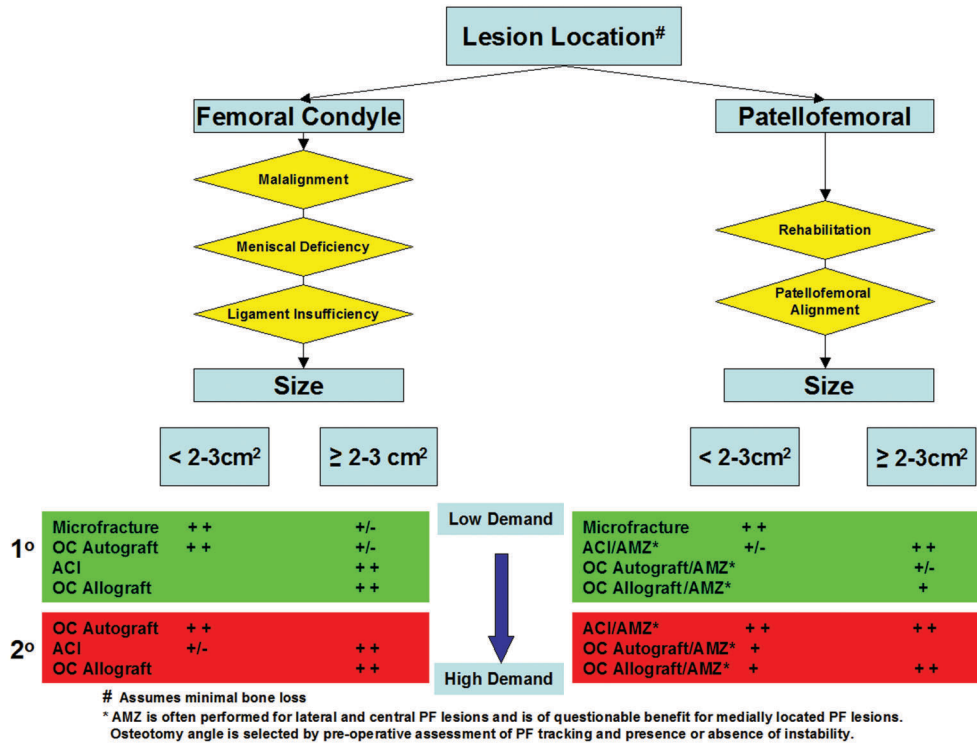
Lesion Location$^{\#}$

Femoral Condyle

Malalignment

Meniscal Deficiency

Ligament Insufficiency

Size

$< 2\text{-}3cm^2$

$\geq 2\text{-}3\ cm^2$

Patellofemoral

Rehabilitation

Patellofemoral Alignment

Size

$< 2\text{-}3cm^2$

$\geq 2\text{-}3cm^2$

Low Demand

High Demand

$1^o$

| | < 2-3cm² | ≥ 2-3 cm² |
|---|---|---|
| Microfracture | + + | +/- |
| OC Autograft | + + | +/- |
| ACI | | + + |
| OC Allograft | | + + |

$2^o$

| | < 2-3cm² | ≥ 2-3 cm² |
|---|---|---|
| OC Autograft | + + | |
| ACI | +/- | + + |
| OC Allograft | | + + |

| | < 2-3cm² | ≥ 2-3cm² |
|---|---|---|
| Microfracture | + + | |
| ACI/AMZ* | +/- | + + |
| OC Autograft/AMZ* | | +/- |
| OC Allograft/AMZ* | | + |

| | < 2-3cm² | ≥ 2-3cm² |
|---|---|---|
| ACI/AMZ* | + + | + + |
| OC Autograft/AMZ* | + | |
| OC Allograft/AMZ* | + | + + |

# Assumes minimal bone loss

* AMZ is often performed for lateral and central PF lesions and is of questionable benefit for medially located PF lesions. Osteotomy angle is selected by pre-operative assessment of PF tracking and presence or absence of instability.